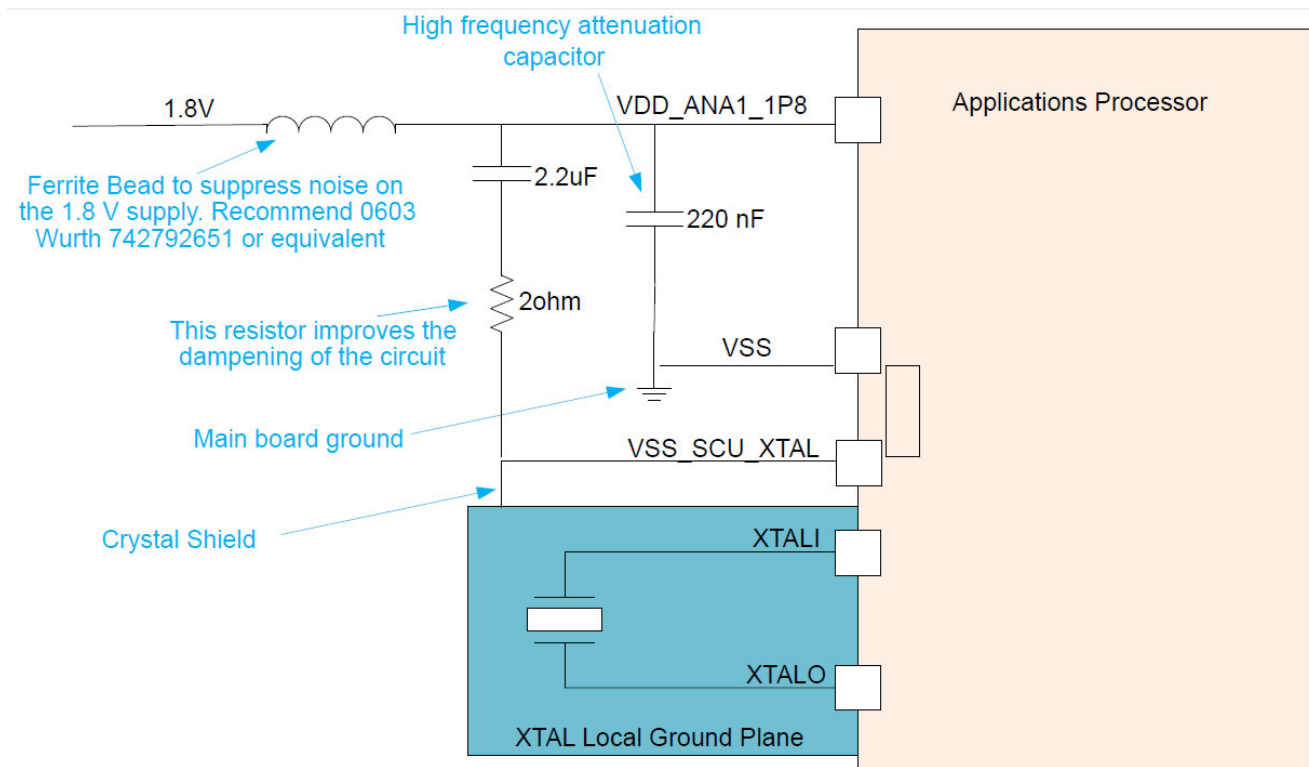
High frequency attenuation capacitor

1.8V

VDD_ANA1_1P8

Applications Processor

2.2uF

Ferrite Bead to suppress noise on the 1.8 V supply. Recommend 0603 Wurth 742792651 or equivalent

220 nF

2ohm

This resistor improves the dampening of the circuit

VSS

Main board ground

VSS_SCU_XTAL

Crystal Shield

XTALI

XTALO

XTAL Local Ground Plane